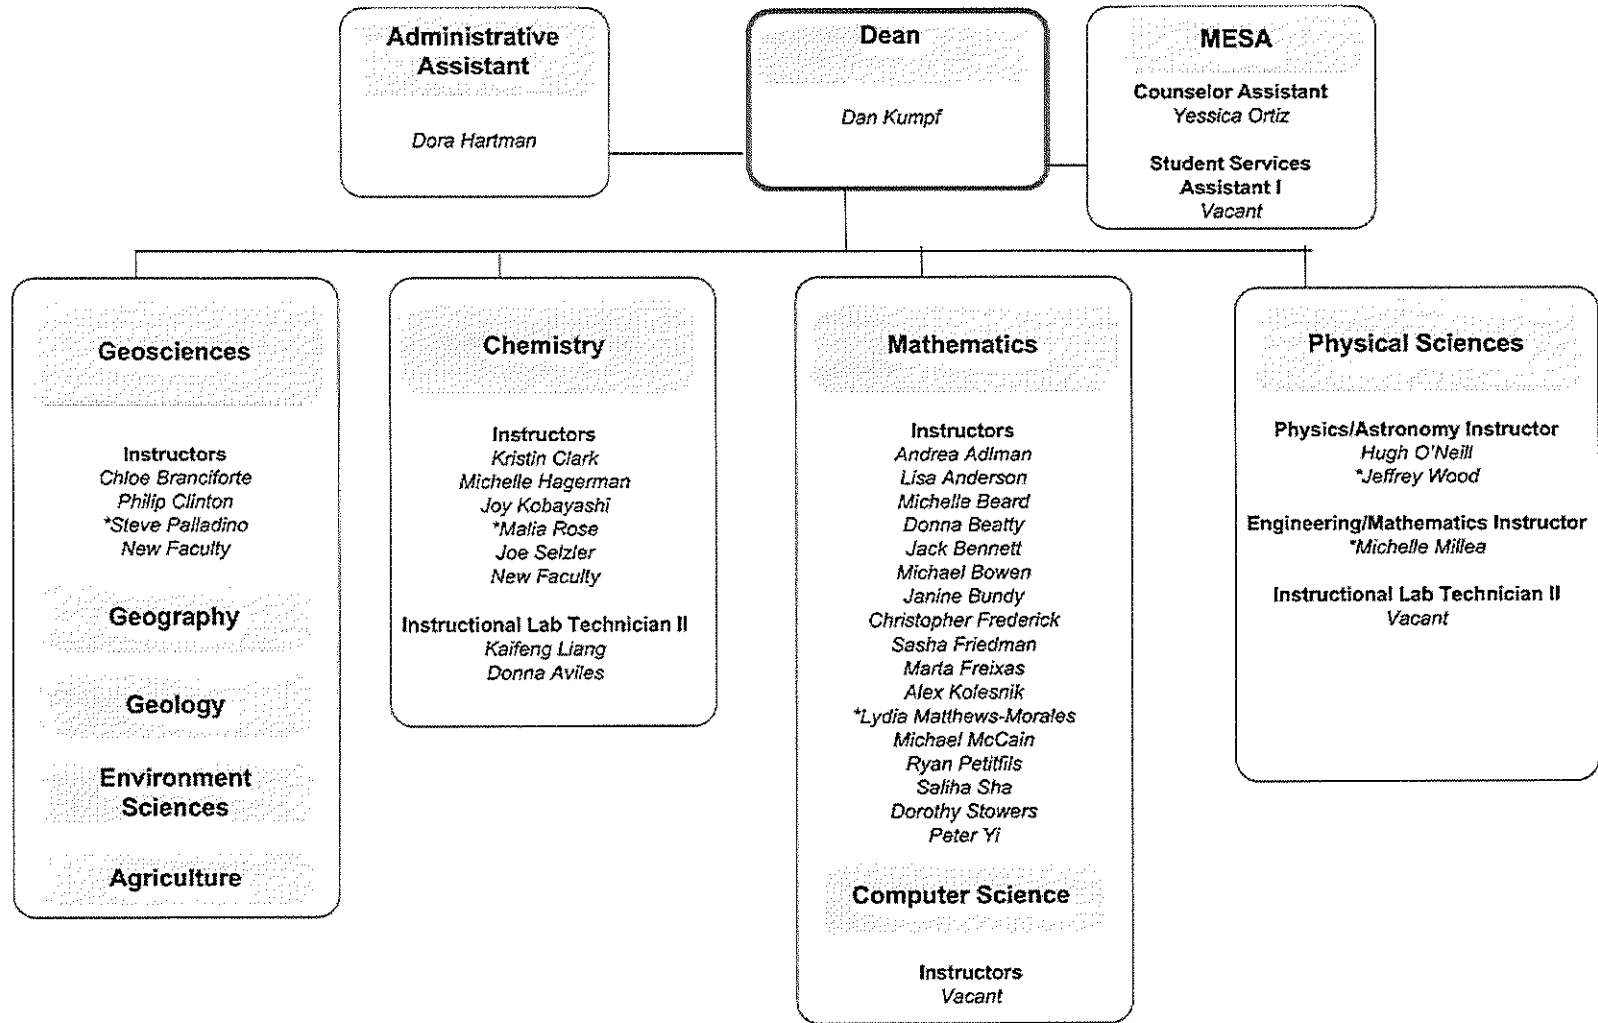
Administrative Assistant

Dora Hartman

Dean

Dan Kumpf

MESA

Counselor Assistant
Yessica Ortiz

Student Services Assistant I
Vacant

Geosciences

Instructors
Chloe Branciforte
Philip Clinton
*Steve Palladino
New Faculty

Geography

Geology

Environment Sciences

Agriculture

Chemistry

Instructors
Kristin Clark
Michelle Hagerman
Joy Kobayashi
*Malia Rose
Joe Selzler
New Faculty

Instructional Lab Technician II
Kaifeng Liang
Donna Aviles

Mathematics

Instructors
Andrea Adlman
Lisa Anderson
Michelle Beard
Donna Beatty
Jack Bennett
Michael Bowen
Janine Bundy
Christopher Frederick
Sasha Friedman
Marta Freixas
Alex Kolesnik
*Lydia Matthews-Morales
Michael McCain
Ryan Petitfils
Saliha Sha
Dorothy Stowers
Peter Yi

Computer Science

Instructors
Vacant

Physical Sciences

Physics/Astronomy Instructor
Hugh O'Neill
*Jeffrey Wood

Engineering/Mathematics Instructor
*Michelle Millea

Instructional Lab Technician II
Vacant